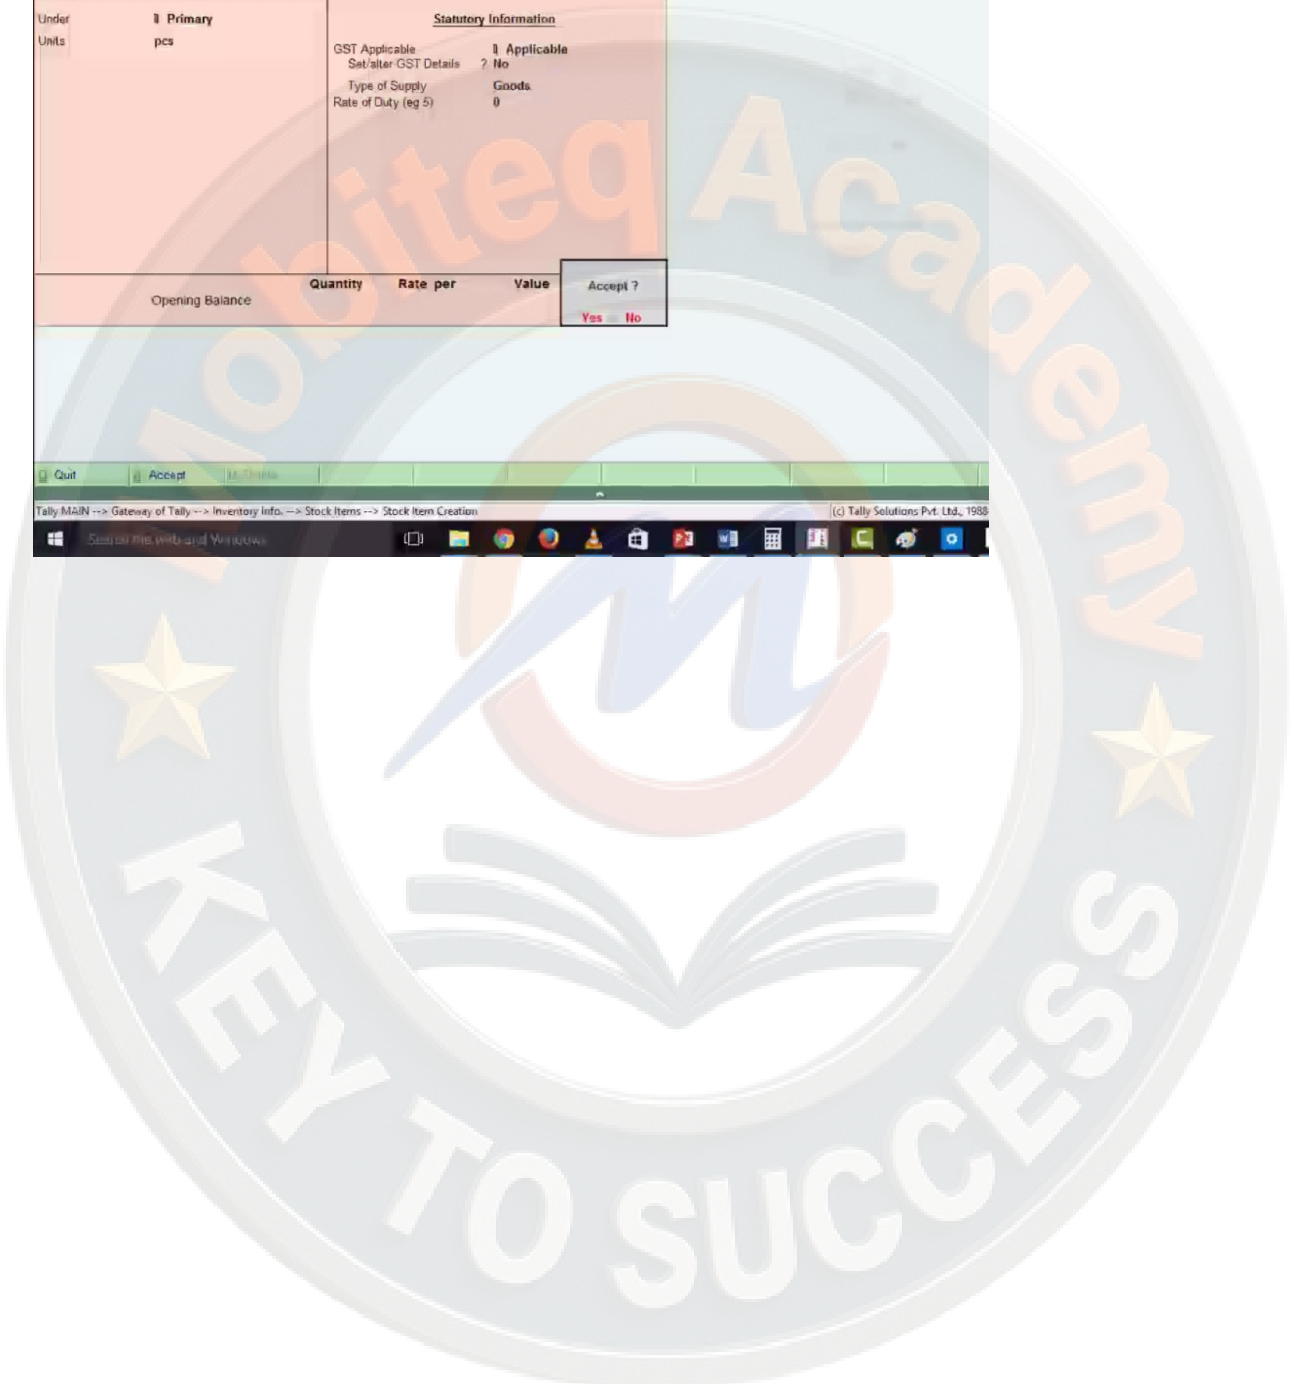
Under ∎ Primary
Units pcs

Statutory Information

GST Applicable ∎ Applicable
Set/alter GST Details ? No
Type of Supply Goods
Rate of Duty (eg 5) 0

Opening Balance

| Quantity | Rate | per | Value |
|---|---|---|---|

Accept ?
Yes No

Q: Quit A: Accept D: Delete

Tally MAIN --> Gateway of Tally --> Inventory Info. --> Stock Items --> Stock Item Creation (c) Tally Solutions Pvt. Ltd., 1988

Search the web and Windows

Mobiteq Academy

KEY TO SUCCESS